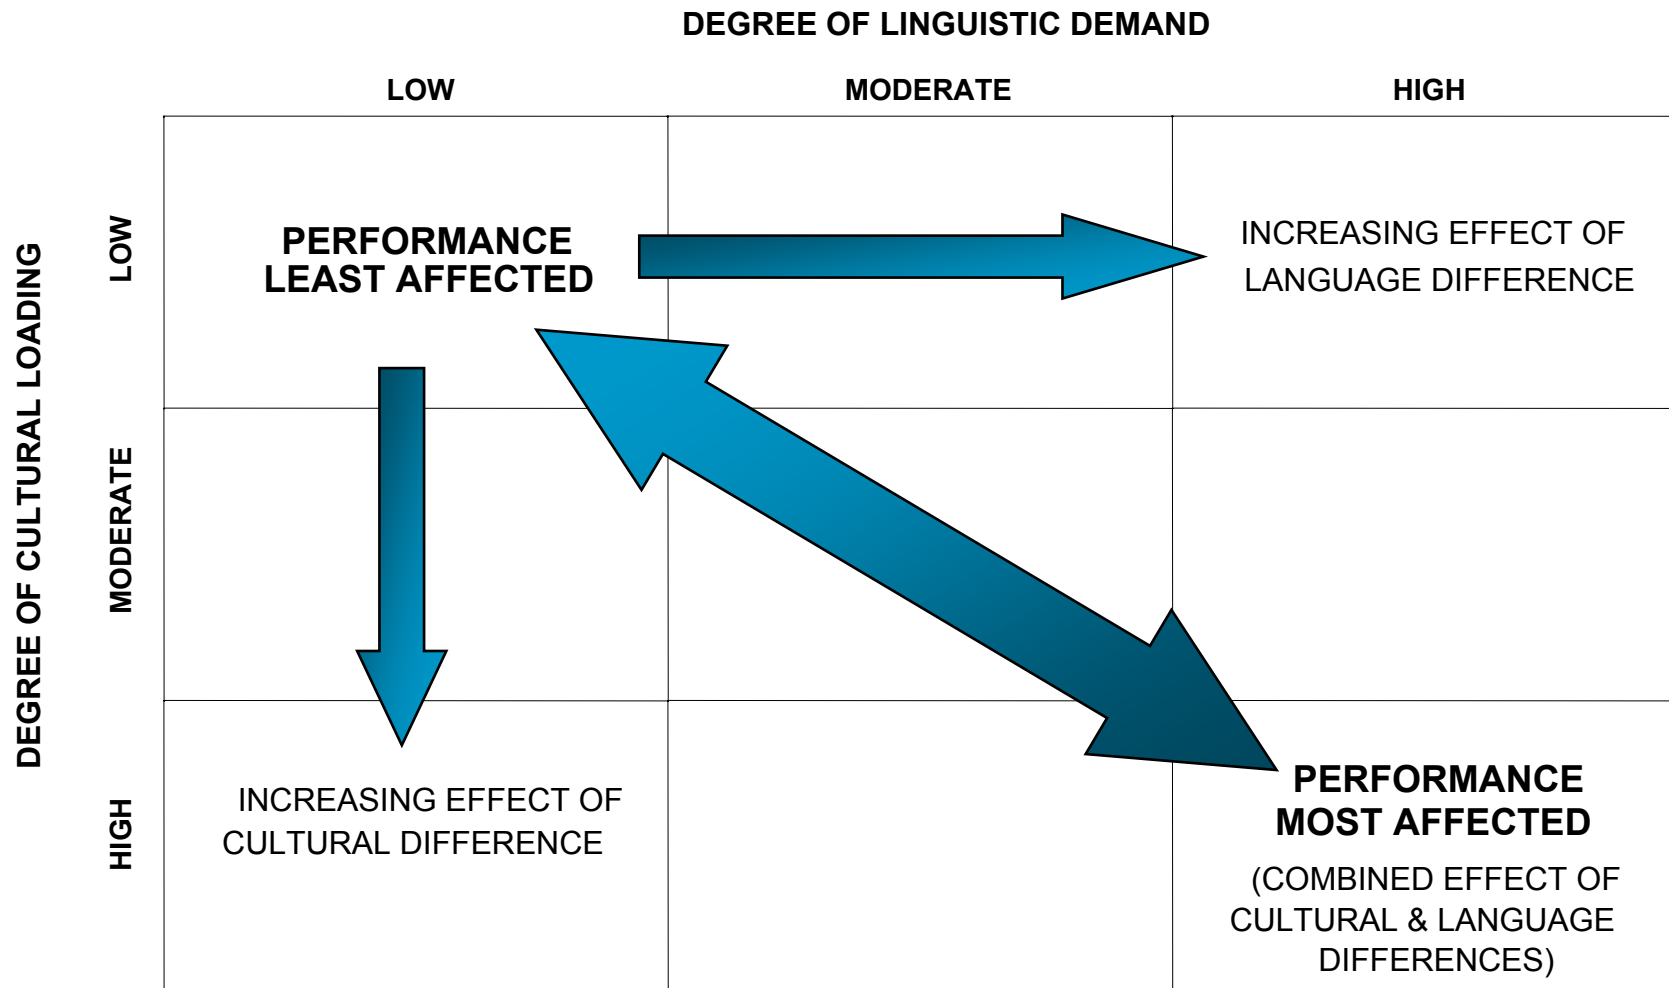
DEGREE OF LINGUISTIC DEMAND

| | LOW | MODERATE | HIGH |
|---|---|---|---|
| LOW | PERFORMANCE LEAST AFFECTED | | INCREASING EFFECT OF LANGUAGE DIFFERENCE |
| MODERATE | | | |
| HIGH | INCREASING EFFECT OF CULTURAL DIFFERENCE | | PERFORMANCE MOST AFFECTED (COMBINED EFFECT OF CULTURAL & LANGUAGE DIFFERENCES) |

DEGREE OF CULTURAL LOADING